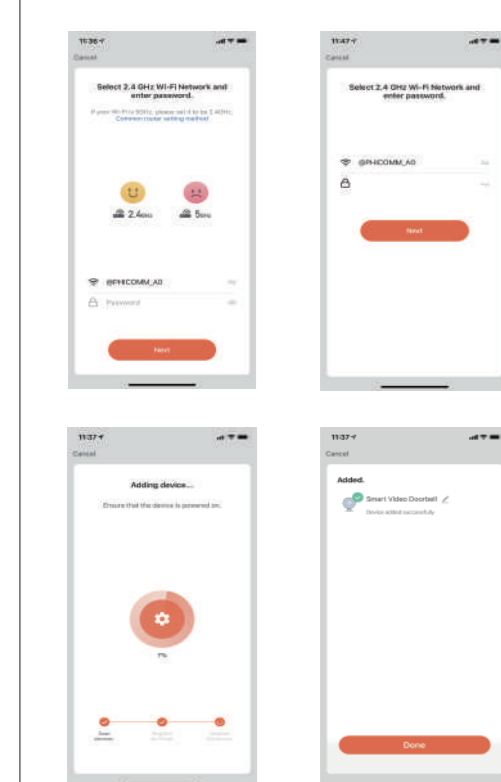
11:36
Cancel
Select 2.4 GHz Wi-Fi Network and enter password.
If your Wi-Fi is 5GHz, please set it to be 2.4GHz. Common router setting method
2.4GHz
5GHz
@PHICOMM_A0
Password
Next

11:47
Cancel
Select 2.4 GHz Wi-Fi Network and enter password.
@PHICOMM_A0
Next

11:37
Cancel
Adding device...
Ensure that the device is powered on.
7%
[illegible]
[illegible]
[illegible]

11:37
Cancel
Added.
Smart Video Doorbell
Device added successfully
Done